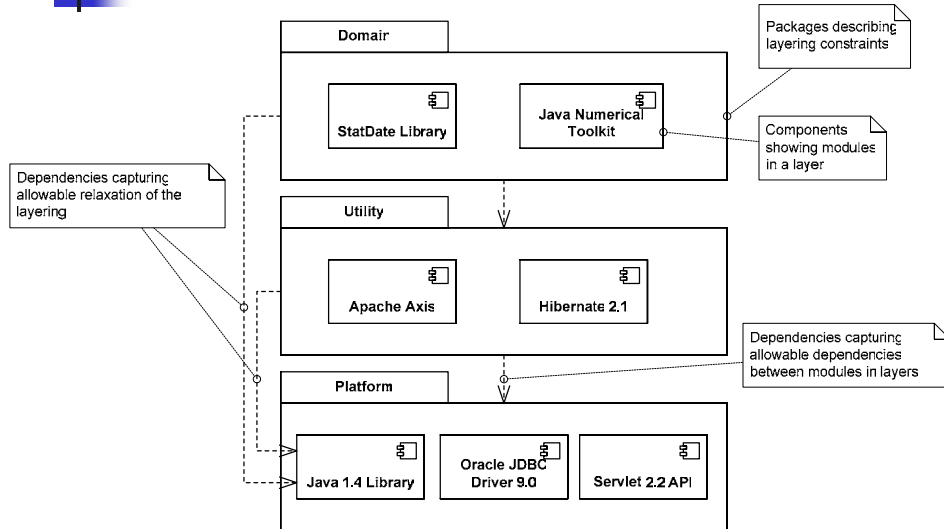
Domain

StatDate Library

Java Numerical Toolkit

Packages describing layering constraints

Components showing modules in a layer

Dependencies capturing allowable relaxation of the layering

Utility

Apache Axis

Hibernate 2.1

Dependencies capturing allowable dependencies between modules in layers

Platform

Java 1.4 Library

Oracle JDBC Driver 9.0

Servlet 2.2 API